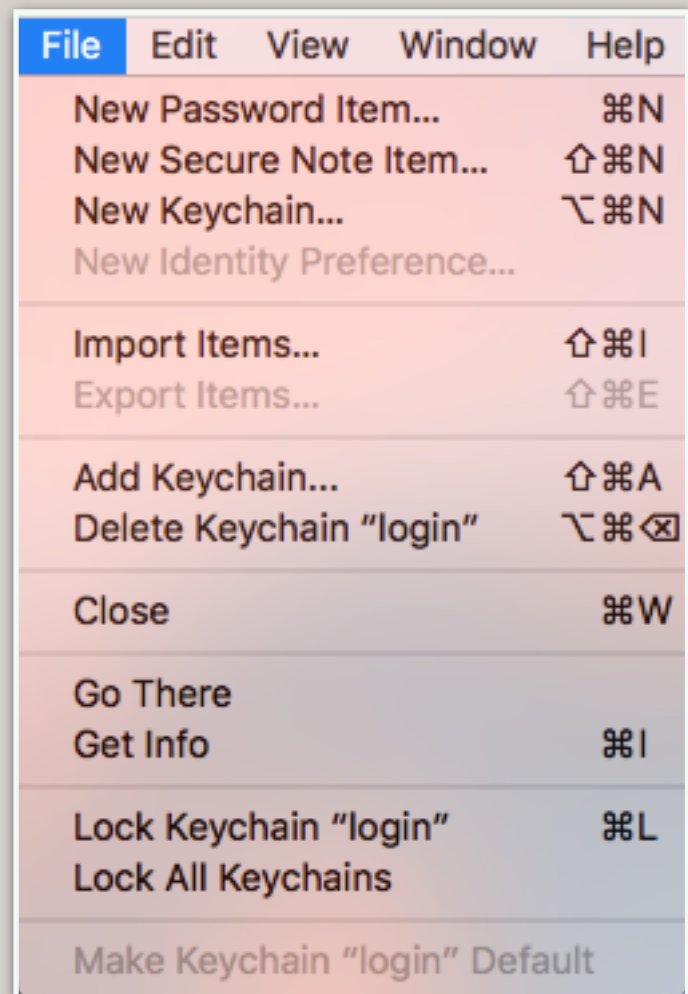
File Edit View Window Help

New Password Item... ⌘N
New Secure Note Item... ⇧⌘N
New Keychain... ⌥⌘N
New Identity Preference...

Import Items... ⇧⌘I
Export Items... ⇧⌘E

Add Keychain... ⇧⌘A
Delete Keychain "login" ⌥⌘⌫

Close ⌘W

Go There
Get Info ⌘I

Lock Keychain "login" ⌘L
Lock All Keychains

Make Keychain "login" Default